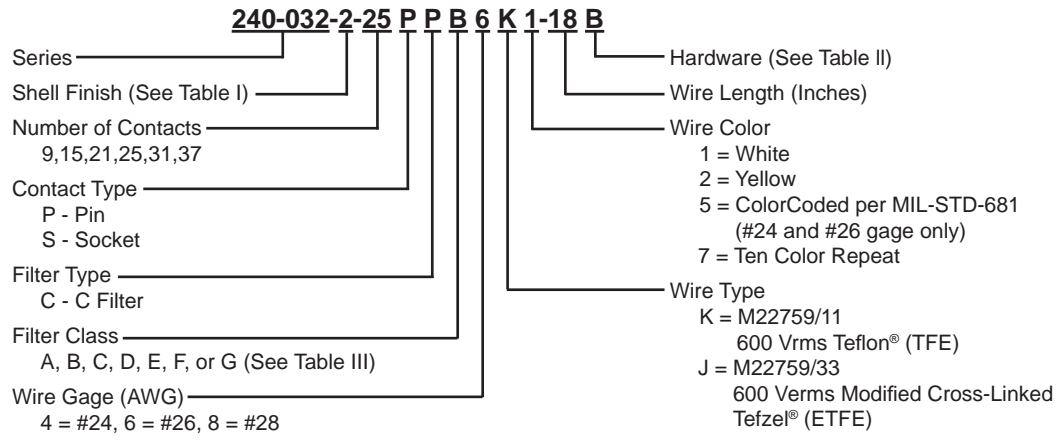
240-032-2-25 P P B 6 K 1-18 B

Series

Shell Finish (See Table I)

Number of Contacts
9,15,21,25,31,37

Contact Type
P - Pin
S - Socket

Filter Type
C - C Filter

Filter Class
A, B, C, D, E, F, or G (See Table III)

Wire Gage (AWG)
4 = #24, 6 = #26, 8 = #28

Hardware (See Table II)

Wire Length (Inches)

Wire Color
1 = White
2 = Yellow
5 = ColorCoded per MIL-STD-681
(#24 and #26 gage only)
7 = Ten Color Repeat

Wire Type
K = M22759/11
600 Vrms Teflon® (TFE)
J = M22759/33
600 Verms Modified Cross-Linked Tefzel® (ETFE)